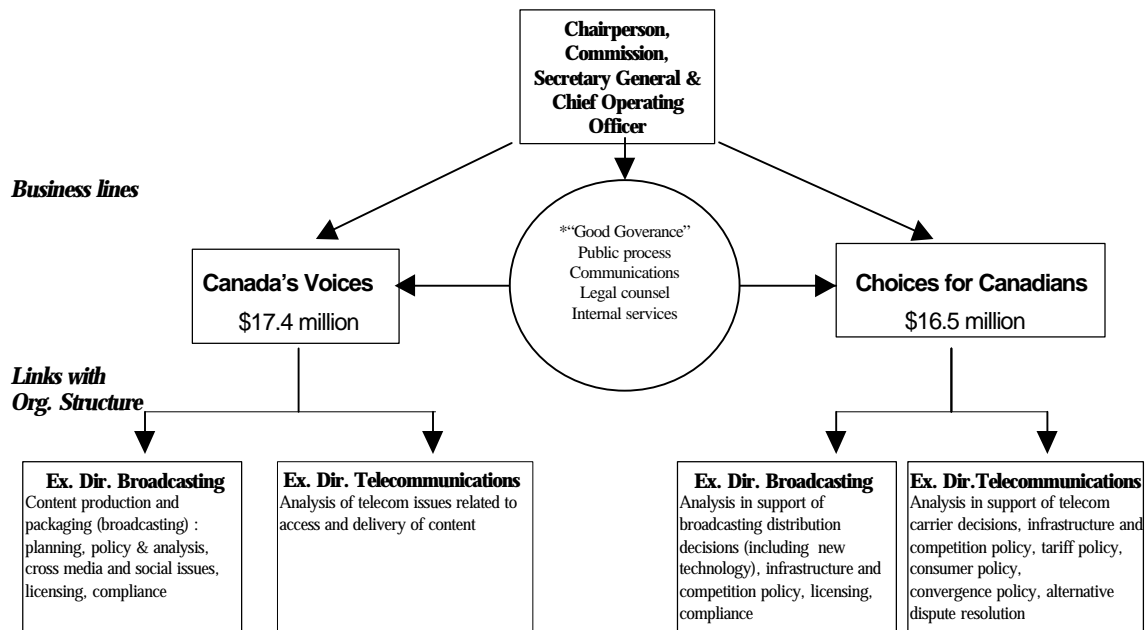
Chairperson, Commission, Secretary General & Chief Operating Officer

Business lines

Canada's Voices
$17.4 million

*"Good Goverance"
Public process
Communications
Legal counsel
Internal services

Choices for Canadians
$16.5 million

Links with Org. Structure

Ex. Dir. Broadcasting
Content production and packaging (broadcasting) : planning, policy & analysis, cross media and social issues, licensing, compliance

Ex. Dir. Telecommunications
Analysis of telecom issues related to access and delivery of content

Ex. Dir. Broadcasting
Analysis in support of broadcasting distribution decisions (including new technology), infrastructure and competition policy, licensing, compliance

Ex. Dir.Telecommunications
Analysis in support of telecom carrier decisions, infrastructure and competition policy, tariff policy, consumer policy, convergence policy, alternative dispute resolution